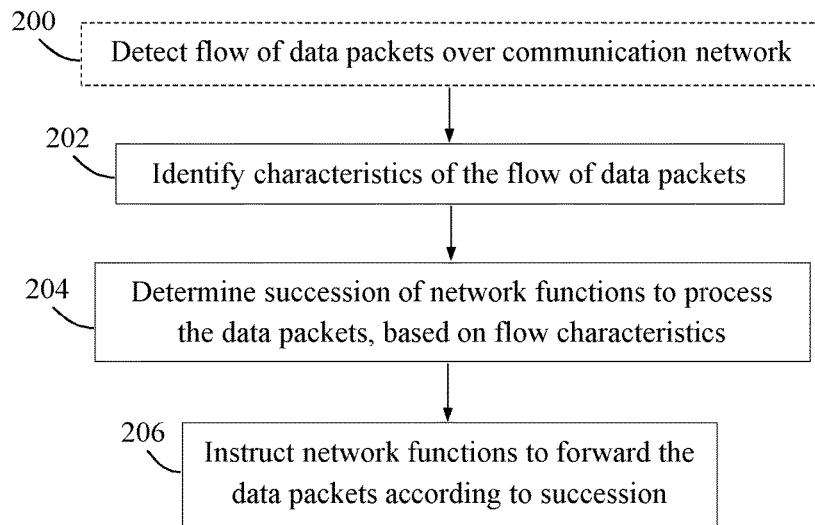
200
Detect flow of data packets over communication network

202
Identify characteristics of the flow of data packets

204
Determine succession of network functions to process the data packets, based on flow characteristics

206
Instruct network functions to forward the data packets according to succession